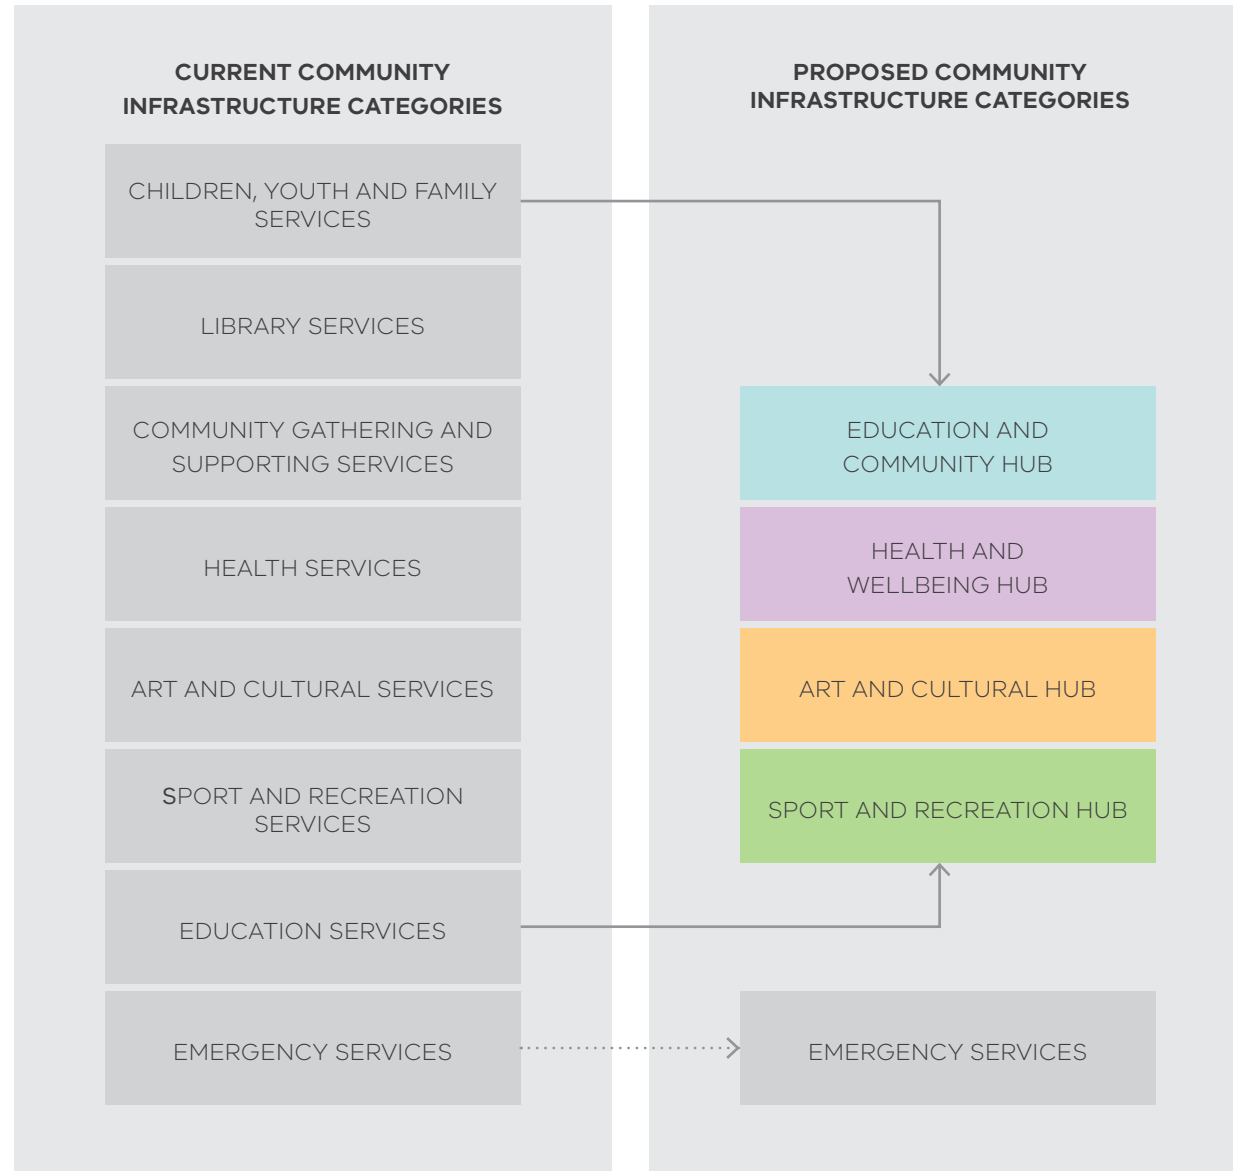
CURRENT COMMUNITY INFRASTRUCTURE CATEGORIES

CHILDREN, YOUTH AND FAMILY SERVICES

LIBRARY SERVICES

COMMUNITY GATHERING AND SUPPORTING SERVICES

HEALTH SERVICES

ART AND CULTURAL SERVICES

SPORT AND RECREATION SERVICES

EDUCATION SERVICES

EMERGENCY SERVICES

PROPOSED COMMUNITY INFRASTRUCTURE CATEGORIES

EDUCATION AND COMMUNITY HUB

HEALTH AND WELLBEING HUB

ART AND CULTURAL HUB

SPORT AND RECREATION HUB

EMERGENCY SERVICES